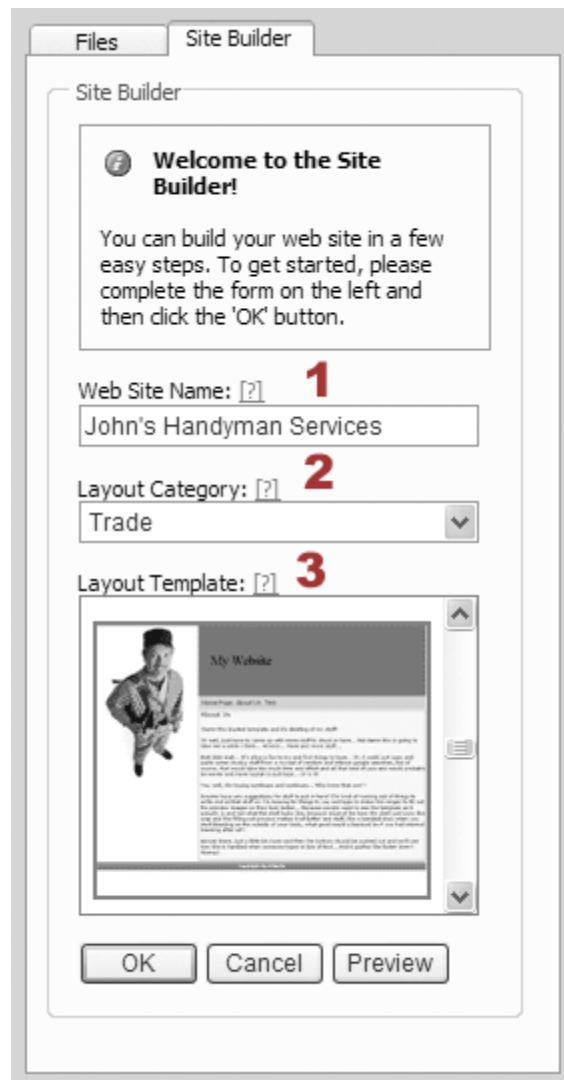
Files

Site Builder

Site Builder

Welcome to the Site Builder!

You can build your web site in a few easy steps. To get started, please complete the form on the left and then click the 'OK' button.

Web Site Name: [?] 1

John's Handyman Services

Layout Category: [?] 2

Trade

Layout Template: [?] 3

My Website

Home Page About Us Test

About Us

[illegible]

OK

Cancel

Preview